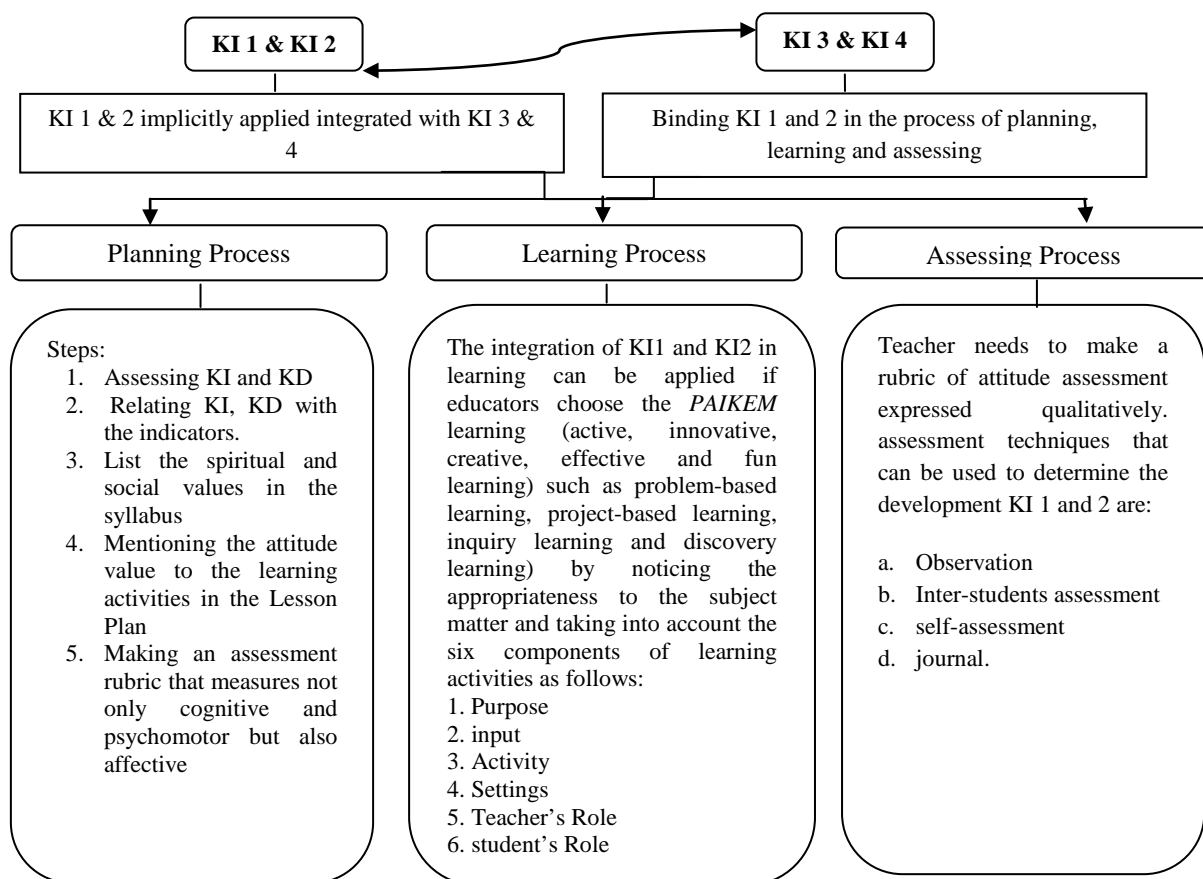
KI 1 & KI 2

KI 3 & KI 4

KI 1 & 2 implicitly applied integrated with KI 3 & 4

Binding KI 1 and 2 in the process of planning, learning and assessing

Planning Process

Learning Process

Assessing Process

Steps:
1. Assessing KI and KD
2. Relating KI, KD with the indicators.
3. List the spiritual and social values in the syllabus
4. Mentioning the attitude value to the learning activities in the Lesson Plan
5. Making an assessment rubric that measures not only cognitive and psychomotor but also affective

The integration of KI1 and KI2 in learning can be applied if educators choose the *PAIKEM* learning (active, innovative, creative, effective and fun learning) such as problem-based learning, project-based learning, inquiry learning and discovery learning) by noticing the appropriateness to the subject matter and taking into account the six components of learning activities as follows:
1. Purpose
2. input
3. Activity
4. Settings
5. Teacher's Role
6. student's Role

Teacher needs to make a rubric of attitude assessment expressed qualitatively. assessment techniques that can be used to determine the development KI 1 and 2 are:

a. Observation
b. Inter-students assessment
c. self-assessment
d. journal.